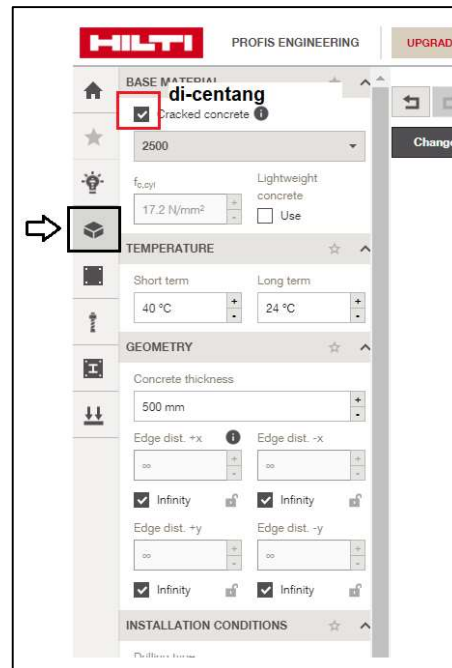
HILTI PROFIS ENGINEERING UPGRAD

BASE MATERIAL
di-centang
Cracked concrete
2500
$f_{c,cyl}$
17.2 N/mm²
Lightweight concrete
Use

TEMPERATURE
Short term
40 °C
Long term
24 °C

GEOMETRY
Concrete thickness
500 mm
Edge dist. +x
Edge dist. -x
∞
∞
Infinity
Infinity
Edge dist. +y
Edge dist. -y
∞
∞
Infinity
Infinity

INSTALLATION CONDITIONS
Drilling type

Change